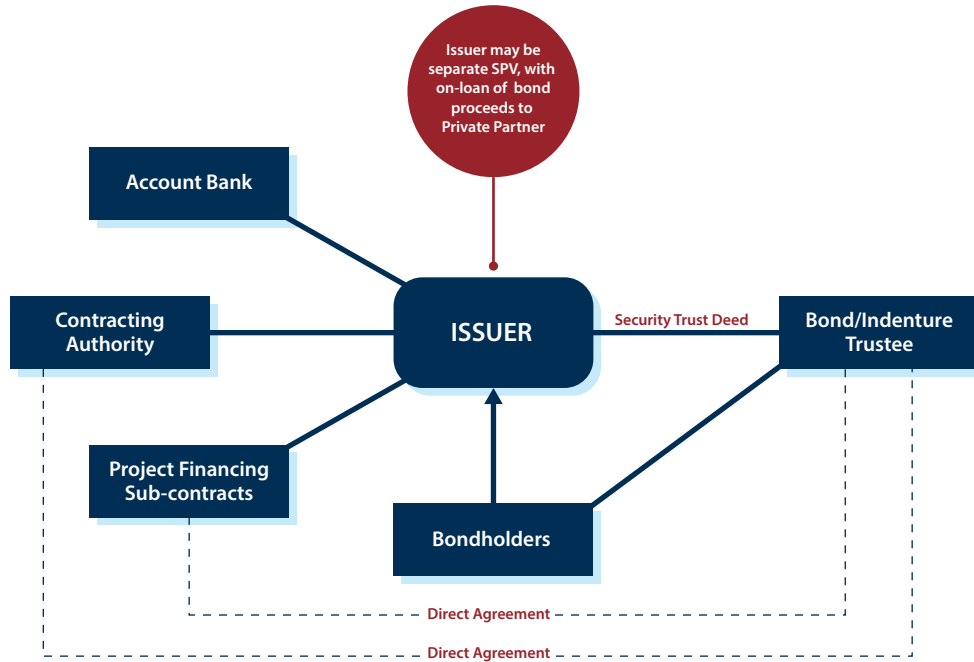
Issuer may be separate SPV, with on-loan of bond proceeds to Private Partner

Account Bank

Contracting Authority

ISSUER

Security Trust Deed

Bond/Indenture Trustee

Project Financing Sub-contracts

Bondholders

Direct Agreement

Direct Agreement